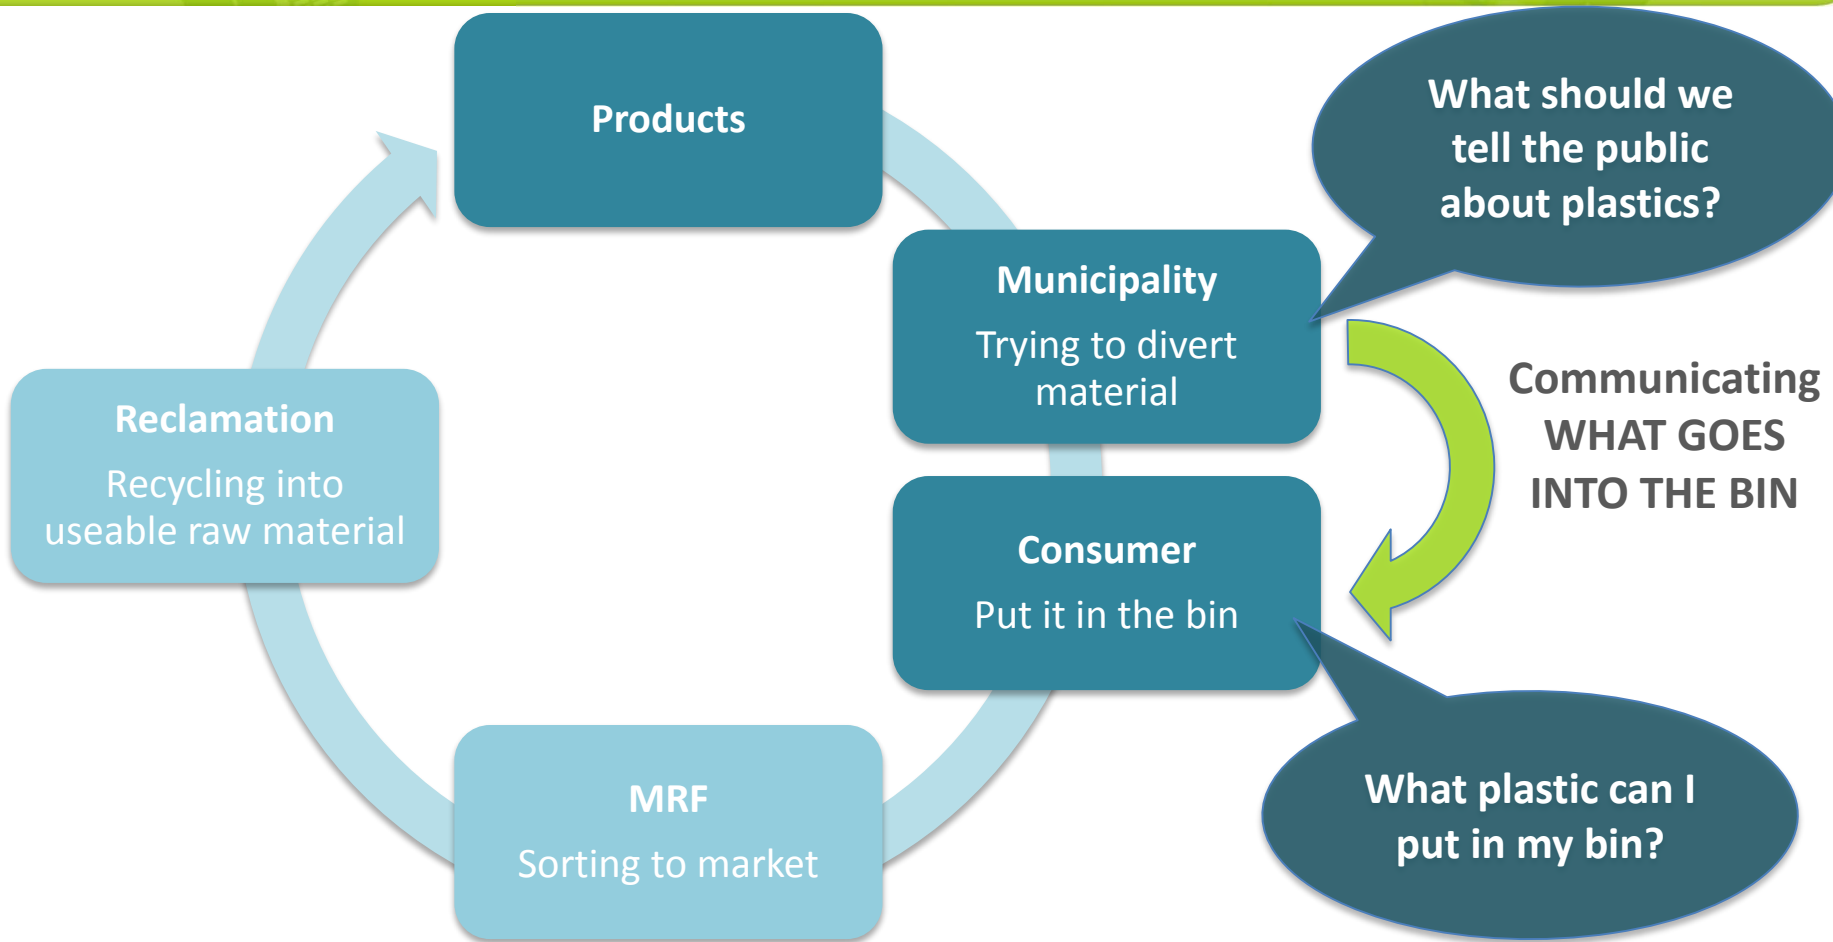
Products

What should we tell the public about plastics?

Municipality

Trying to divert material

Communicating WHAT GOES INTO THE BIN

Reclamation

Recycling into useable raw material

Consumer

Put it in the bin

MRF

Sorting to market

What plastic can I put in my bin?